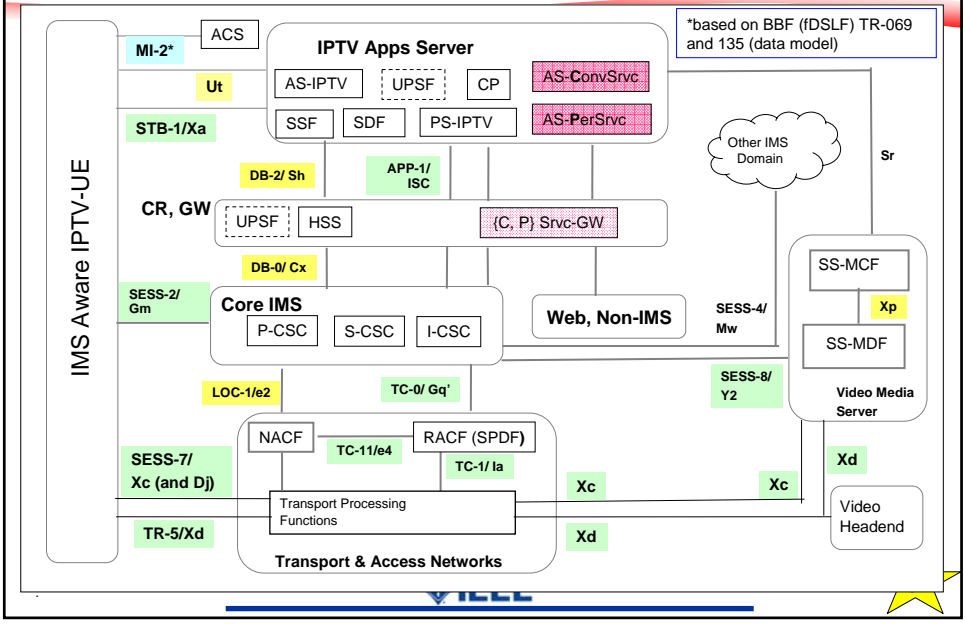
*based on BBF (fDSLF) TR-069 and 135 (data model)

IMS Aware IPTV-UE

MI-2*

ACS

Ut

STB-1/Xa

IPTV Apps Server

AS-IPTV

UPSF

CP

AS-ConvSrvc

SSF

SDF

PS-IPTV

AS-PerSrvc

DB-2/ Sh

APP-1/ ISC

Other IMS Domain

Sr

CR, GW

UPSF

HSS

{C, P} Srvc-GW

DB-0/ Cx

SESS-2/ Gm

Core IMS

P-CSC

S-CSC

I-CSC

Web, Non-IMS

SESS-4/ Mw

SS-MCF

Xp

SS-MDF

LOC-1/e2

TC-0/ Gq'

SESS-8/ Y2

Video Media Server

NACF

TC-11/e4

RACF (SPDF)

TC-1/ Ia

SESS-7/ Xc (and Dj)

Xc

Xc

Xd

Transport Processing Functions

TR-5/Xd

Xd

Video Headend

Transport & Access Networks

IEEE